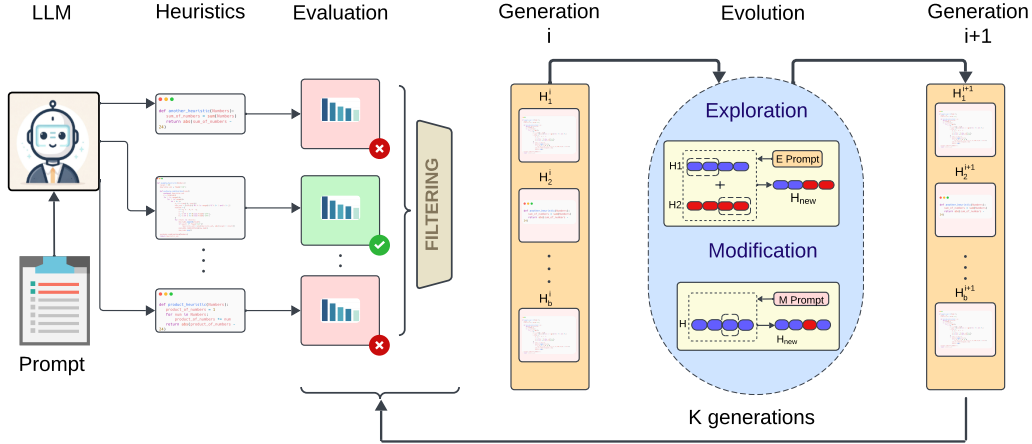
LLM

Heuristics

Evaluation

Generation i

Evolution

Generation i+1

Prompt

def another_heuristic(numbers):
    sum_of_numbers = sum(numbers)
    return abs(sum_of_numbers) - 

def product_heuristic(numbers):
    product_of_numbers = 1
    for num in numbers:
        product_of_numbers *= num
    return abs(product_of_numbers) -

FILTERING

$H_1^i$

$H_2^i$

$H_b^i$

Exploration

H1

H2

E Prompt

$H_{new}$

Modification

H

M Prompt

$H_{new}$

$H_1^{i+1}$

$H_2^{i+1}$

$H_b^{i+1}$

K generations